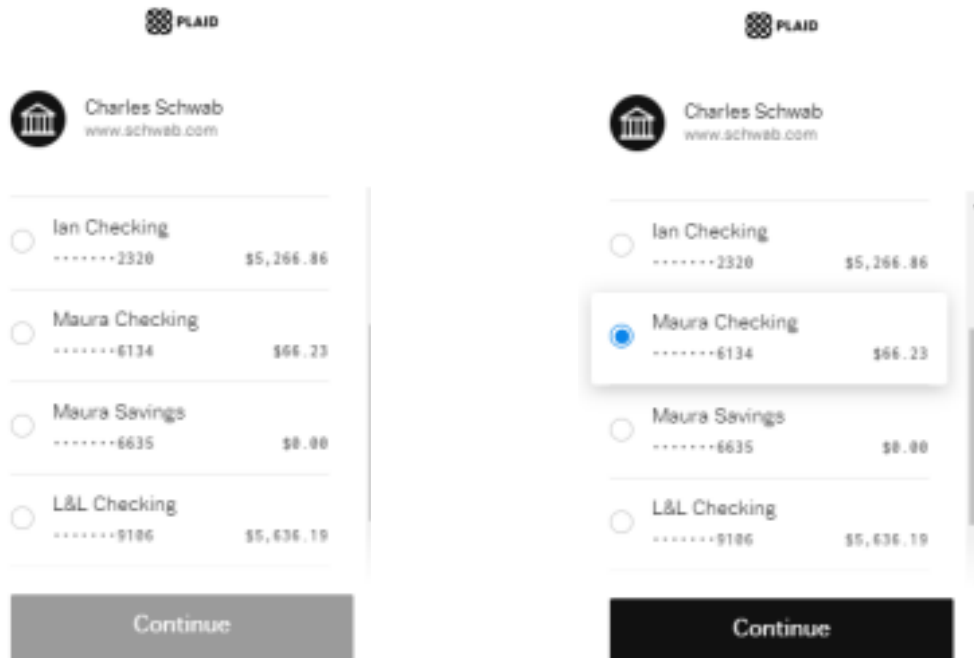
PLAID

Charles Schwab
www.schwab.com

Ian Checking
•••••••2320 $5,266.86

Maura Checking
•••••••6134 $66.23

Maura Savings
•••••••6635 $0.00

L&L Checking
•••••••9106 $5,636.19

Continue

PLAID

Charles Schwab
www.schwab.com

Ian Checking
•••••••2320 $5,266.86

Maura Checking
•••••••6134 $66.23

Maura Savings
•••••••6635 $0.00

L&L Checking
•••••••9106 $5,636.19

Continue